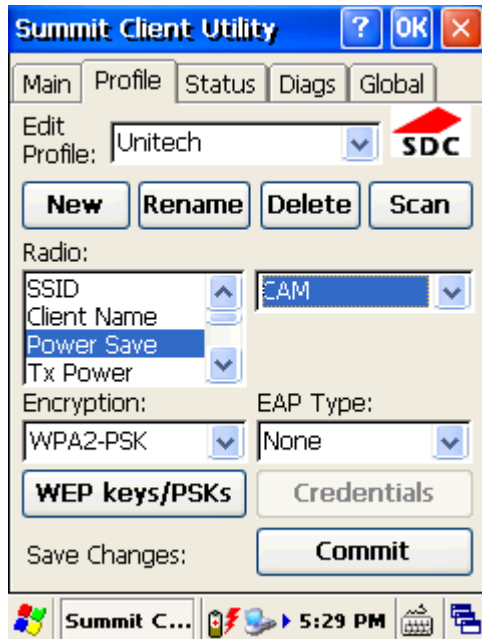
Summit Client Utility ? OK

Main Profile Status Diags Global

Edit Profile: Unitech

SDC

New Rename Delete Scan

Radio:

SSID
Client Name
Power Save
Tx Power

CAM

Encryption:

WPA2-PSK

EAP Type:

None

WEP keys/PSKs

Credentials

Save Changes:

Commit

Summit C... 5:29 PM